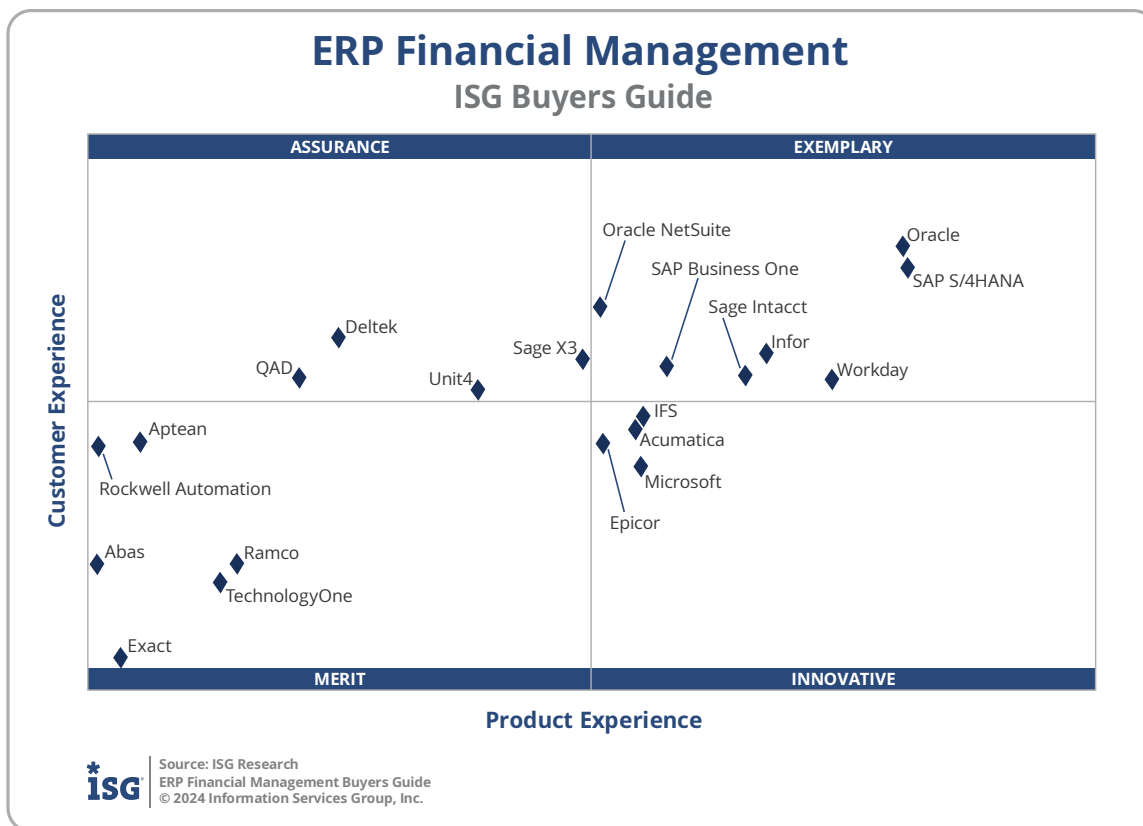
ERP Financial Management
ISG Buyers Guide

ASSURANCE

EXEMPLARY

Oracle NetSuite
Oracle
SAP Business One
SAP S/4HANA
Sage Intacct
Deltek
Infor
Sage X3
QAD
Workday
Unit4
IFS
Aptean
Acumatica
Rockwell Automation
Microsoft
Epicor
Abas
Ramco
TechnologyOne
Exact

MERIT

INNOVATIVE

Customer Experience

Product Experience

ISG

Source: ISG Research
ERP Financial Management Buyers Guide
© 2024 Information Services Group, Inc.